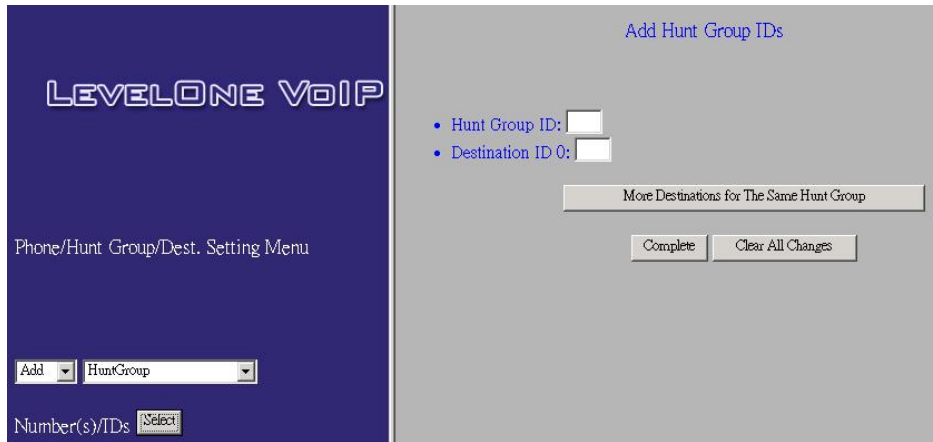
LEVELONE VOIP

Phone/Hunt Group/Dest. Setting Menu

Add
HuntGroup

Number(s)/IDs Select

Add Hunt Group IDs

• Hunt Group ID:
• Destination ID 0:

More Destinations for The Same Hunt Group

Complete
Clear All Changes